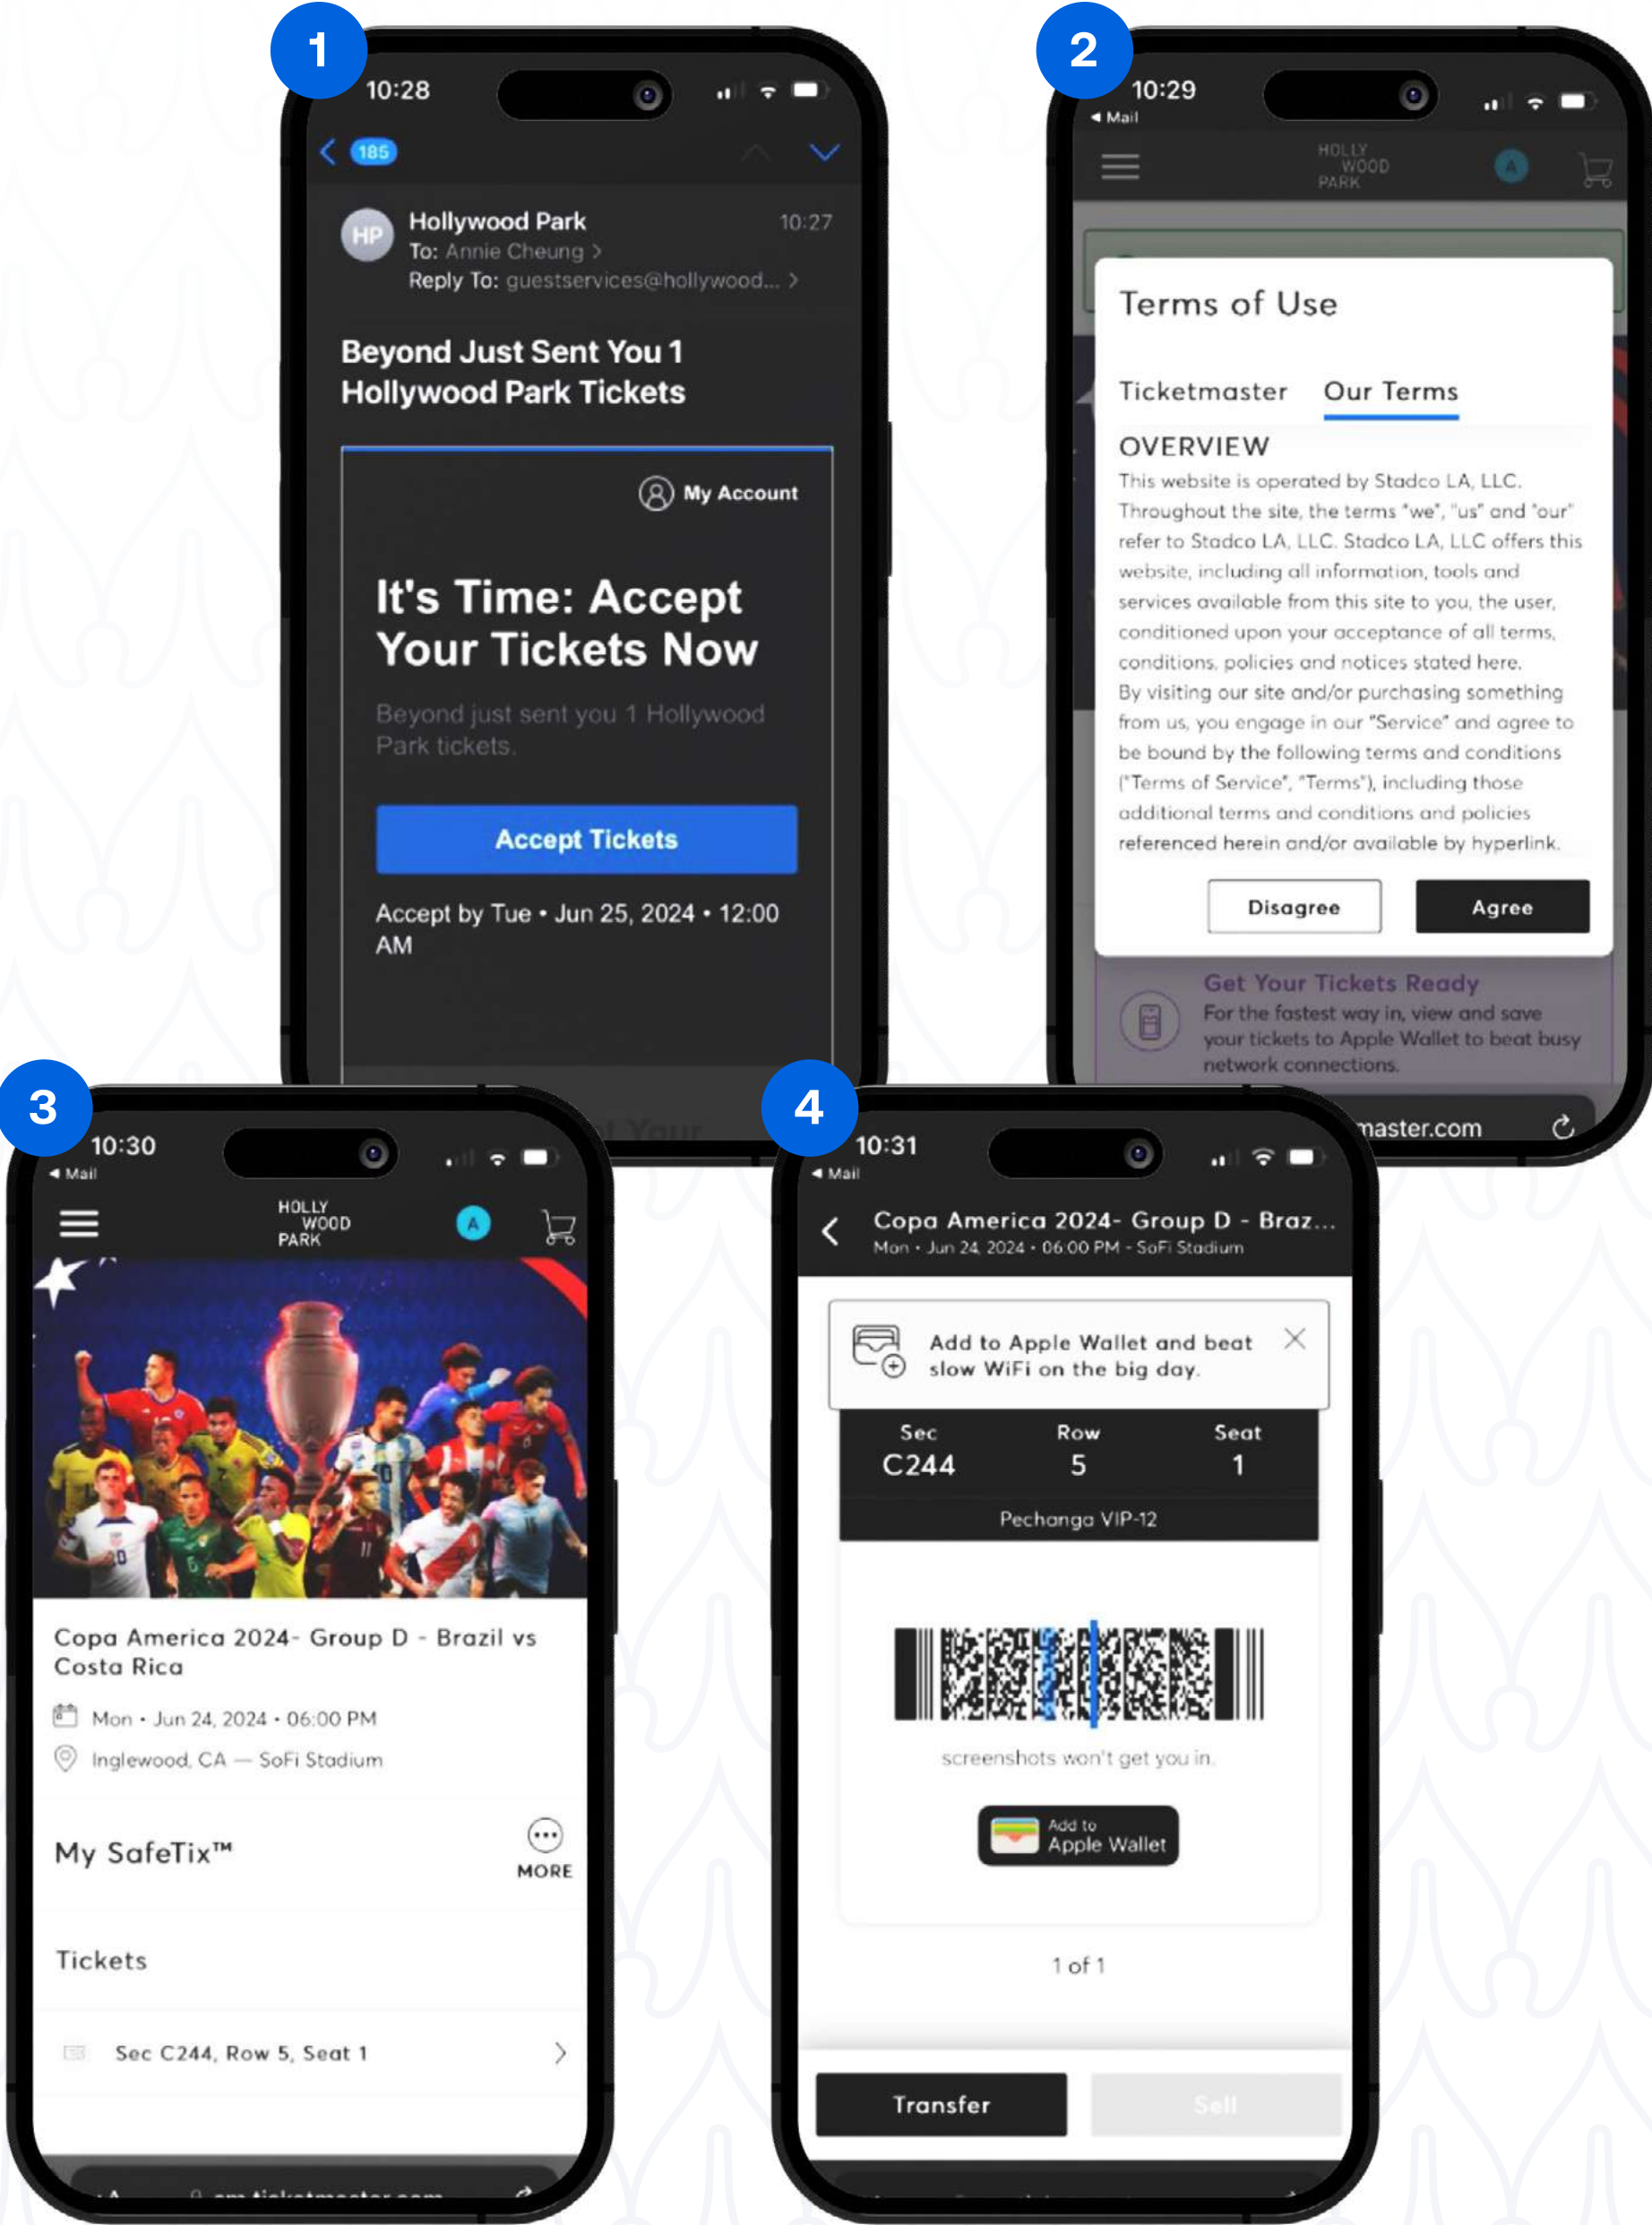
1

10:28

185

HP Hollywood Park 10:27
To: Annie Cheung >
Reply To: guestservices@hollywood... >

Beyond Just Sent You 1 Hollywood Park Tickets

My Account

It's Time: Accept Your Tickets Now

Beyond just sent you 1 Hollywood Park tickets.

Accept Tickets

Accept by Tue • Jun 25, 2024 • 12:00 AM

2

10:29
◂ Mail

HOLLY WOOD PARK

Terms of Use

Ticketmaster Our Terms

OVERVIEW
This website is operated by Stadco LA, LLC. Throughout the site, the terms "we", "us" and "our" refer to Stadco LA, LLC. Stadco LA, LLC offers this website, including all information, tools and services available from this site to you, the user, conditioned upon your acceptance of all terms, conditions, policies and notices stated here.
By visiting our site and/or purchasing something from us, you engage in our "Service" and agree to be bound by the following terms and conditions ("Terms of Service", "Terms"), including those additional terms and conditions and policies referenced herein and/or available by hyperlink.

Disagree Agree

Get Your Tickets Ready
For the fastest way in, view and save your tickets to Apple Wallet to beat busy network connections.

master.com

3

10:30
◂ Mail

HOLLY WOOD PARK

Copa America 2024- Group D - Brazil vs Costa Rica

Mon • Jun 24, 2024 • 06:00 PM

Inglewood, CA — SoFi Stadium

My SafeTix™

MORE

Tickets

Sec C244, Row 5, Seat 1

4

10:31
◂ Mail

Copa America 2024- Group D - Braz...
Mon • Jun 24, 2024 • 06:00 PM • SoFi Stadium

Add to Apple Wallet and beat slow WiFi on the big day.

| Sec | Row | Seat |
|---|---|---|
| C244 | 5 | 1 |

Pechanga VIP-12

screenshots won't get you in.

Add to Apple Wallet

1 of 1

Transfer Sell